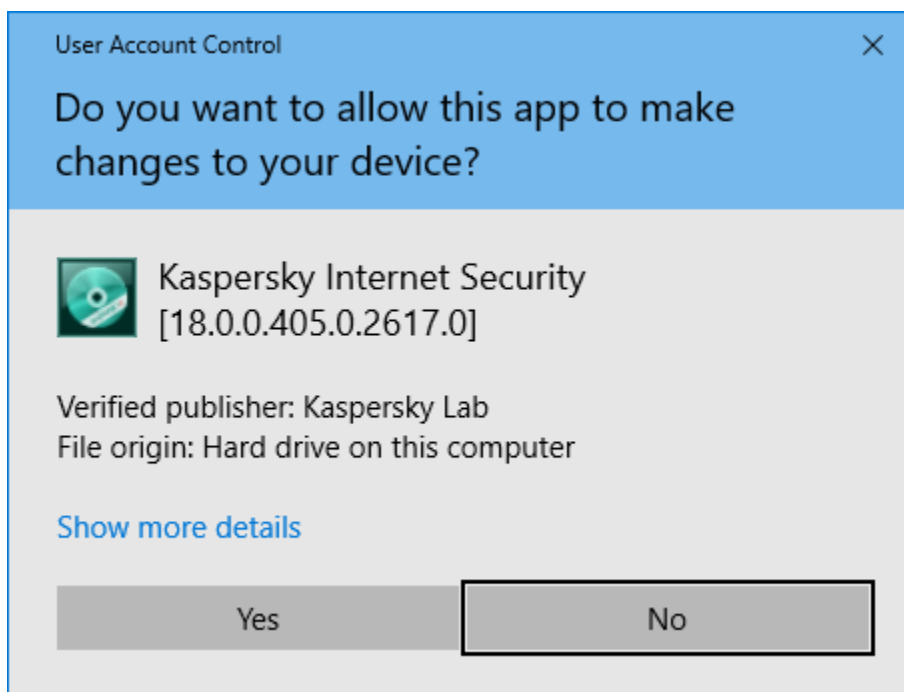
User Account Control

×

Do you want to allow this app to make changes to your device?

Kaspersky Internet Security [18.0.0.405.0.2617.0]

Verified publisher: Kaspersky Lab
File origin: Hard drive on this computer

Show more details

Yes

No